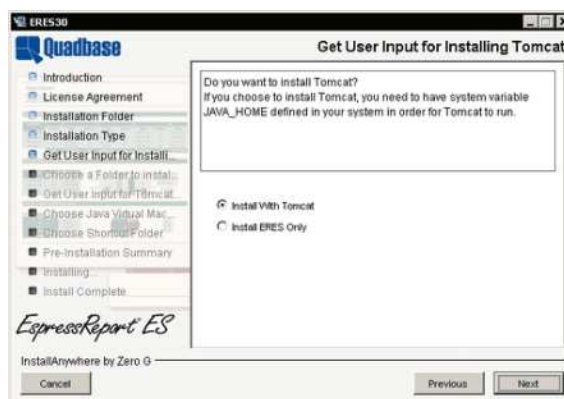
ERES30

Quadbase

Get User Input for Installing Tomcat

Introduction

License Agreement

Installation Folder

Installation Type

Get User Input for Installi...

Choose a Folder to instal...

Get User Input for Tomcat...

Choose Java Virtual Mac...

Choose Shortcut Folder

Pre-Installation Summary

Installing...

Install Complete

EspressReport ES

Do you want to install Tomcat?
If you choose to install Tomcat, you need to have system variable JAVA_HOME defined in your system in order for Tomcat to run.

Install With Tomcat

Install ERES Only

InstallAnywhere by Zero G

Cancel

Previous

Next